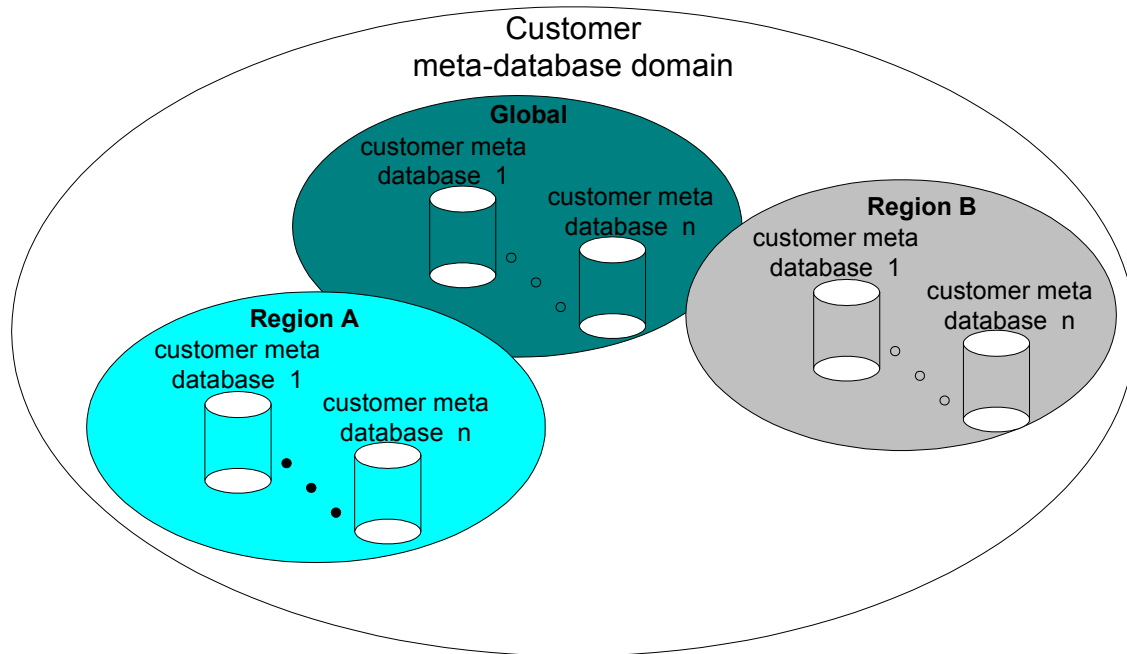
Customer
meta-database domain

Global
customer meta
database 1
customer meta
database n

Region B
customer meta
database 1
customer meta
database n

Region A
customer meta
database 1
customer meta
database n